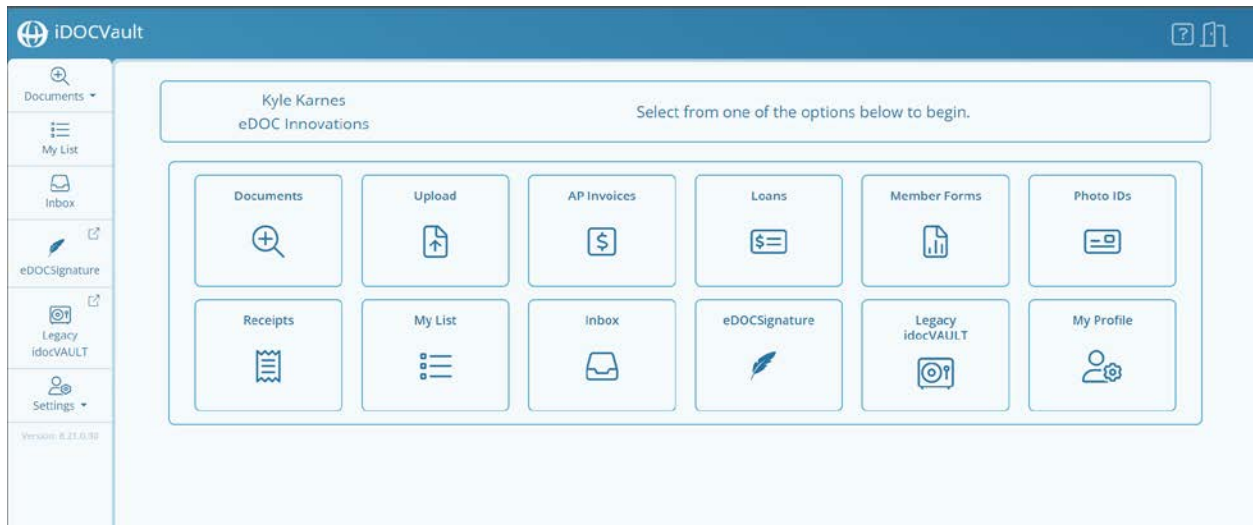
iDOCVault

Documents ▾

My List

Inbox

eDOCSignature

Legacy idocVAULT

Settings ▾

Version: 8.21.0.30

Kyle Karnes
eDOC Innovations

Select from one of the options below to begin.

Documents

Upload

AP Invoices

Loans

Member Forms

Photo IDs

Receipts

My List

Inbox

eDOCSignature

Legacy idocVAULT

My Profile